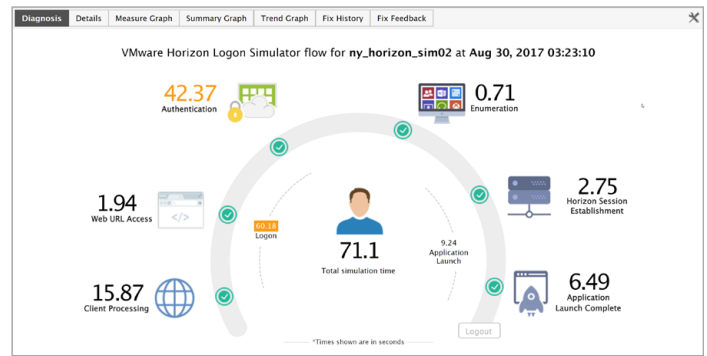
Diagnosis | Details | Measure Graph | Summary Graph | Trend Graph | Fix History | Fix Feedback

VMware Horizon Logon Simulator flow for **ny_horizon_sim02** at **Aug 30, 2017 03:23:10**

42.37
Authentication

0.71
Enumeration

1.94
Web URL Access

2.75
Horizon Session Establishment

60.18
Logon

71.1
Total simulation time

9.24
Application Launch

15.87
Client Processing

6.49
Application Launch Complete

Logout

*Times shown are in seconds